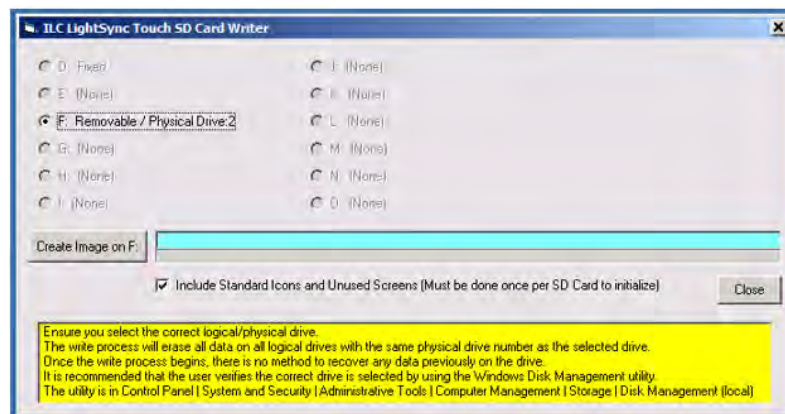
ILC LightSync Touch SD Card Writer

D: Fixed
E: (None)
F: Removable / Physical Drive:2
G: (None)
H: (None)
I: (None)
J: (None)
K: (None)
L: (None)
M: (None)
N: (None)
O: (None)

Create Image on F:

Include Standard Icons and Unused Screens (Must be done once per SD Card to initialize)

Close

Ensure you select the correct logical/physical drive.
The write process will erase all data on all logical drives with the same physical drive number as the selected drive.
Once the write process begins, there is no method to recover any data previously on the drive.
It is recommended that the user verifies the correct drive is selected by using the Windows Disk Management utility.
The utility is in Control Panel | System and Security | Administrative Tools | Computer Management | Storage | Disk Management (local)